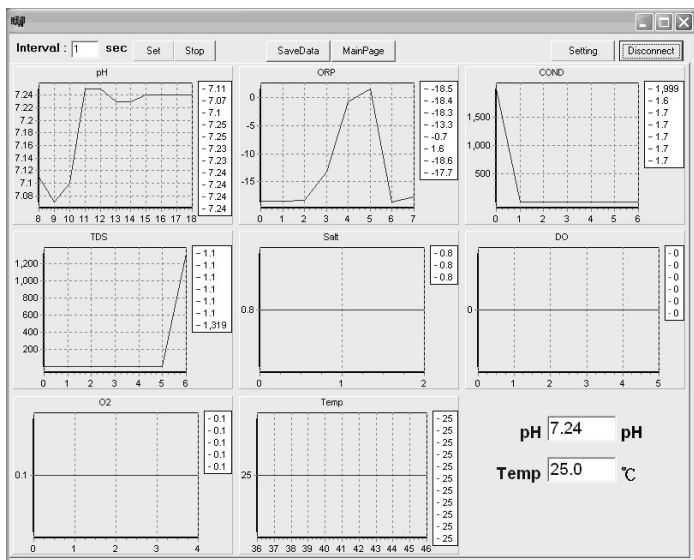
Interval : 1 sec Set Stop SaveData MainPage Setting Disconnect

pH
7.24
7.22
7.2
7.18
7.16
7.14
7.12
7.1
7.08
8 9 10 11 12 13 14 15 16 17 18
- 7.11
- 7.07
- 7.1
- 7.25
- 7.25
- 7.23
- 7.23
- 7.24
- 7.24
- 7.24
- 7.24

ORP
0
-5
-10
-15
0 1 2 3 4 5 6 7
- -18.5
- -18.4
- -18.3
- -13.3
- -0.7
- 1.6
- -18.6
- -17.7

COND
1,500
1,000
500
0 1 2 3 4 5 6
- 1,999
- 1.6
- 1.7
- 1.7
- 1.7
- 1.7
- 1.7

TDS
1,200
1,000
800
600
400
200
0 1 2 3 4 5 6
- 1.1
- 1.1
- 1.1
- 1.1
- 1.1
- 1.1
- 1,319

Salt
0.8
0 1 2
- 0.8
- 0.8
- 0.8

DO
0
0 1 2 3 4 5
- 0
- 0
- 0
- 0
- 0
- 0
- 0

O2
0.1
0 1 2 3 4
- 0.1
- 0.1
- 0.1
- 0.1
- 0.1

Temp
25
36 37 38 39 40 41 42 43 44 45 46
- 25
- 25
- 25
- 25
- 25
- 25
- 25
- 25
- 25
- 25
- 25

pH 7.24 pH
Temp 25.0 ℃